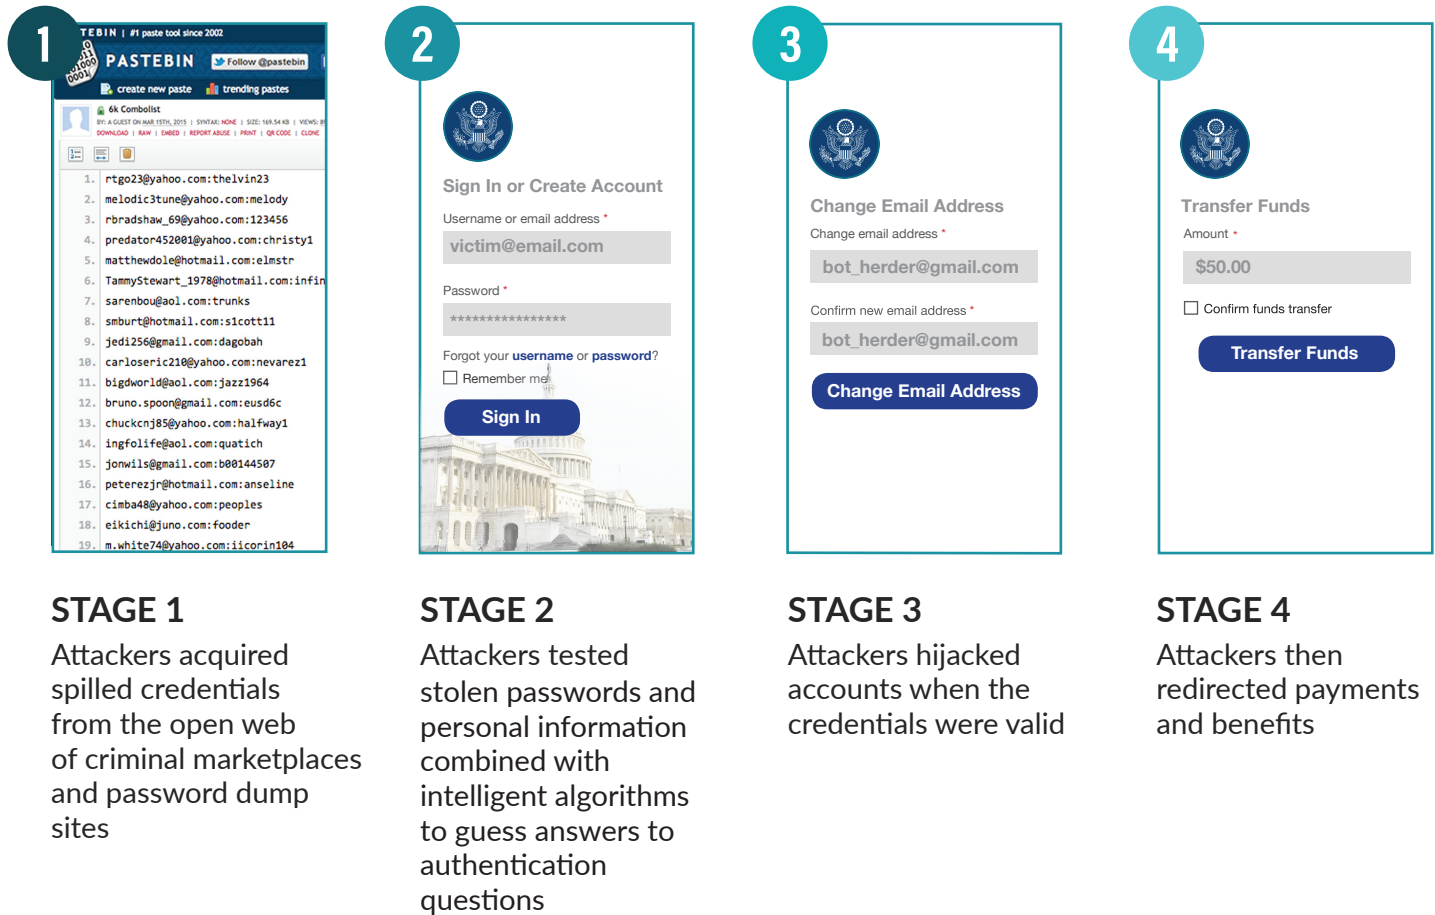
1

TEBIN | #1 paste tool since 2002

PASTEBIN

Follow @pastebin

create new paste

trending pastes

6k Combolist

BY: A GUEST ON MAR 15TH, 2015 | SYNTAX: NONE | SIZE: 169.54 KB | VIEWS: 8

DOWNLOAD | RAW | EMBED | REPORT ABUSE | PRINT | QR CODE | CLONE

1. rtgo23@yahoo.com:thelvin23
2. melodic3tune@yahoo.com:melody
3. rbradshaw_69@yahoo.com:123456
4. predator452001@yahoo.com:christy1
5. matthewdole@hotmail.com:elmstr
6. TammyStewart_1978@hotmail.com:infin
7. sarenbou@aol.com:trunks
8. smburt@hotmail.com:s1cott11
9. jedi256@gmail.com:dagobah
10. carloseric210@yahoo.com:nevarez1
11. bigdworld@aol.com:jazz1964
12. bruno.spoon@gmail.com:eusd6c
13. chuckcnj85@yahoo.com:halfway1
14. ingfolife@aol.com:quatich
15. jonwils@gmail.com:b00144507
16. peterezjr@hotmail.com:anseline
17. cimba48@yahoo.com:peoples
18. eikichi@juno.com:fooder
19. m.white74@yahoo.com:iicorin104

2

Sign In or Create Account

Username or email address *

victim@email.com

Password *

****************

Forgot your username or password?

Remember me

Sign In

3

Change Email Address

Change email address *

bot_herder@gmail.com

Confirm new email address *

bot_herder@gmail.com

Change Email Address

4

Transfer Funds

Amount *

$50.00

Confirm funds transfer

Transfer Funds

STAGE 1

Attackers acquired spilled credentials from the open web of criminal marketplaces and password dump sites

STAGE 2

Attackers tested stolen passwords and personal information combined with intelligent algorithms to guess answers to authentication questions

STAGE 3

Attackers hijacked accounts when the credentials were valid

STAGE 4

Attackers then redirected payments and benefits